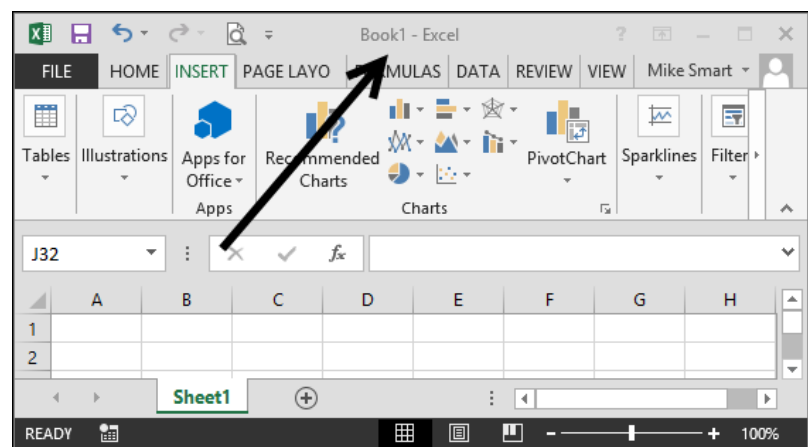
Book1 - Excel

? – □ ×

FILE HOME INSERT PAGE LAYO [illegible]MULAS DATA REVIEW VIEW Mike Smart

Tables Illustrations Apps for Office Apps Recommended Charts PivotChart Charts Sparklines Filter

J32 $f_x$

| | A | B | C | D | E | F | G | H |
|---|---|---|---|---|---|---|---|---|
| 1 | | | | | | | | |
| 2 | | | | | | | | |

Sheet1

READY 100%